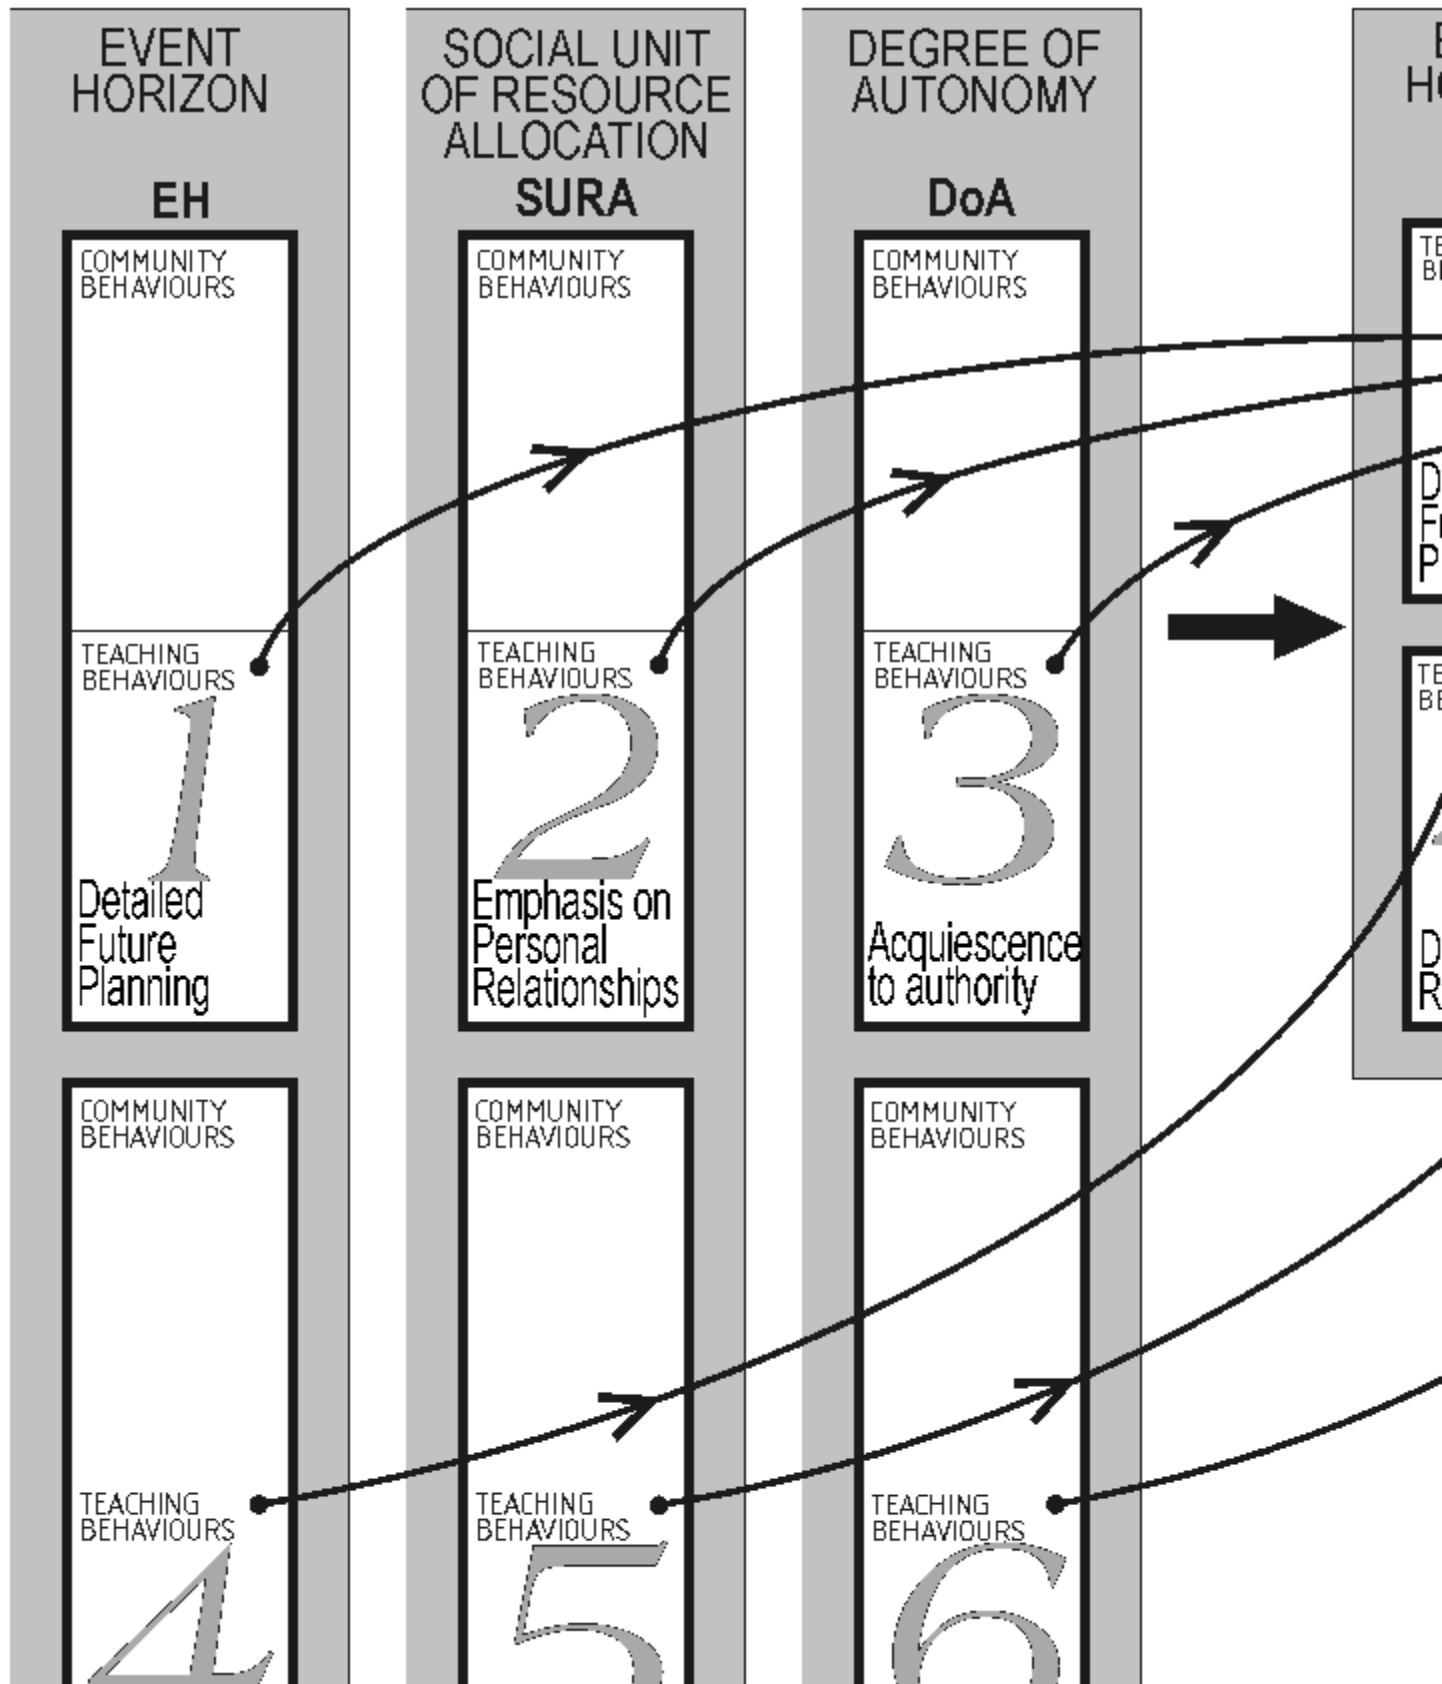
EVENT HORIZON

EH

COMMUNITY BEHAVIOURS

TEACHING BEHAVIOURS

1

Detailed Future Planning

COMMUNITY BEHAVIOURS

TEACHING BEHAVIOURS

4

SOCIAL UNIT OF RESOURCE ALLOCATION

SURA

COMMUNITY BEHAVIOURS

TEACHING BEHAVIOURS

2

Emphasis on Personal Relationships

COMMUNITY BEHAVIOURS

TEACHING BEHAVIOURS

5

DEGREE OF AUTONOMY

DoA

COMMUNITY BEHAVIOURS

TEACHING BEHAVIOURS

3

Acquiescence to authority

COMMUNITY BEHAVIOURS

TEACHING BEHAVIOURS

6

E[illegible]
H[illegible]

TE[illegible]
BE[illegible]

D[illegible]
Fu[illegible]
P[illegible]

TE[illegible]
BE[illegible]

D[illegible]
R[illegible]